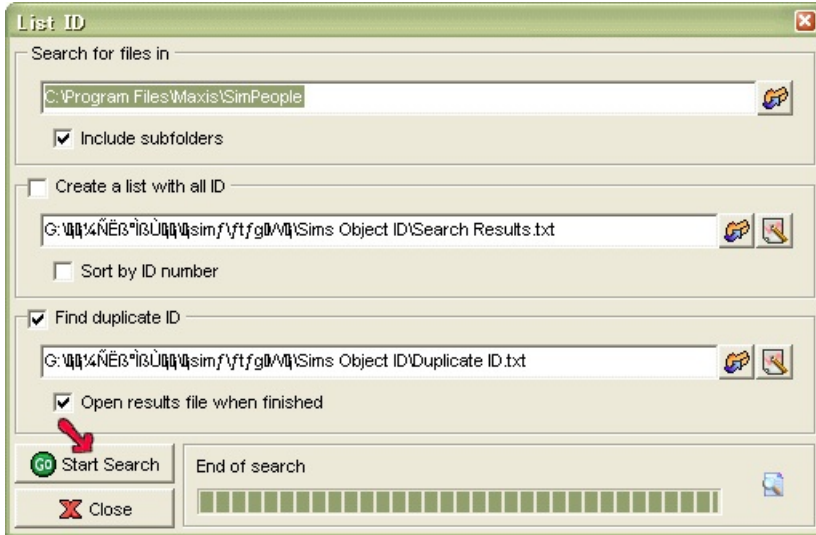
List ID

Search for files in

C:\Program Files\Maxis\SimPeople

Include subfolders

Create a list with all ID

G:\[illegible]¼ÑËß°ÌßÙ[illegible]simƒ\ƒtƒg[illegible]\Sims Object ID\Search Results.txt

Sort by ID number

Find duplicate ID

G:\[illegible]¼ÑËß°ÌßÙ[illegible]simƒ\ƒtƒg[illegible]\Sims Object ID\Duplicate ID.txt

Open results file when finished

GO Start Search

End of search

Close